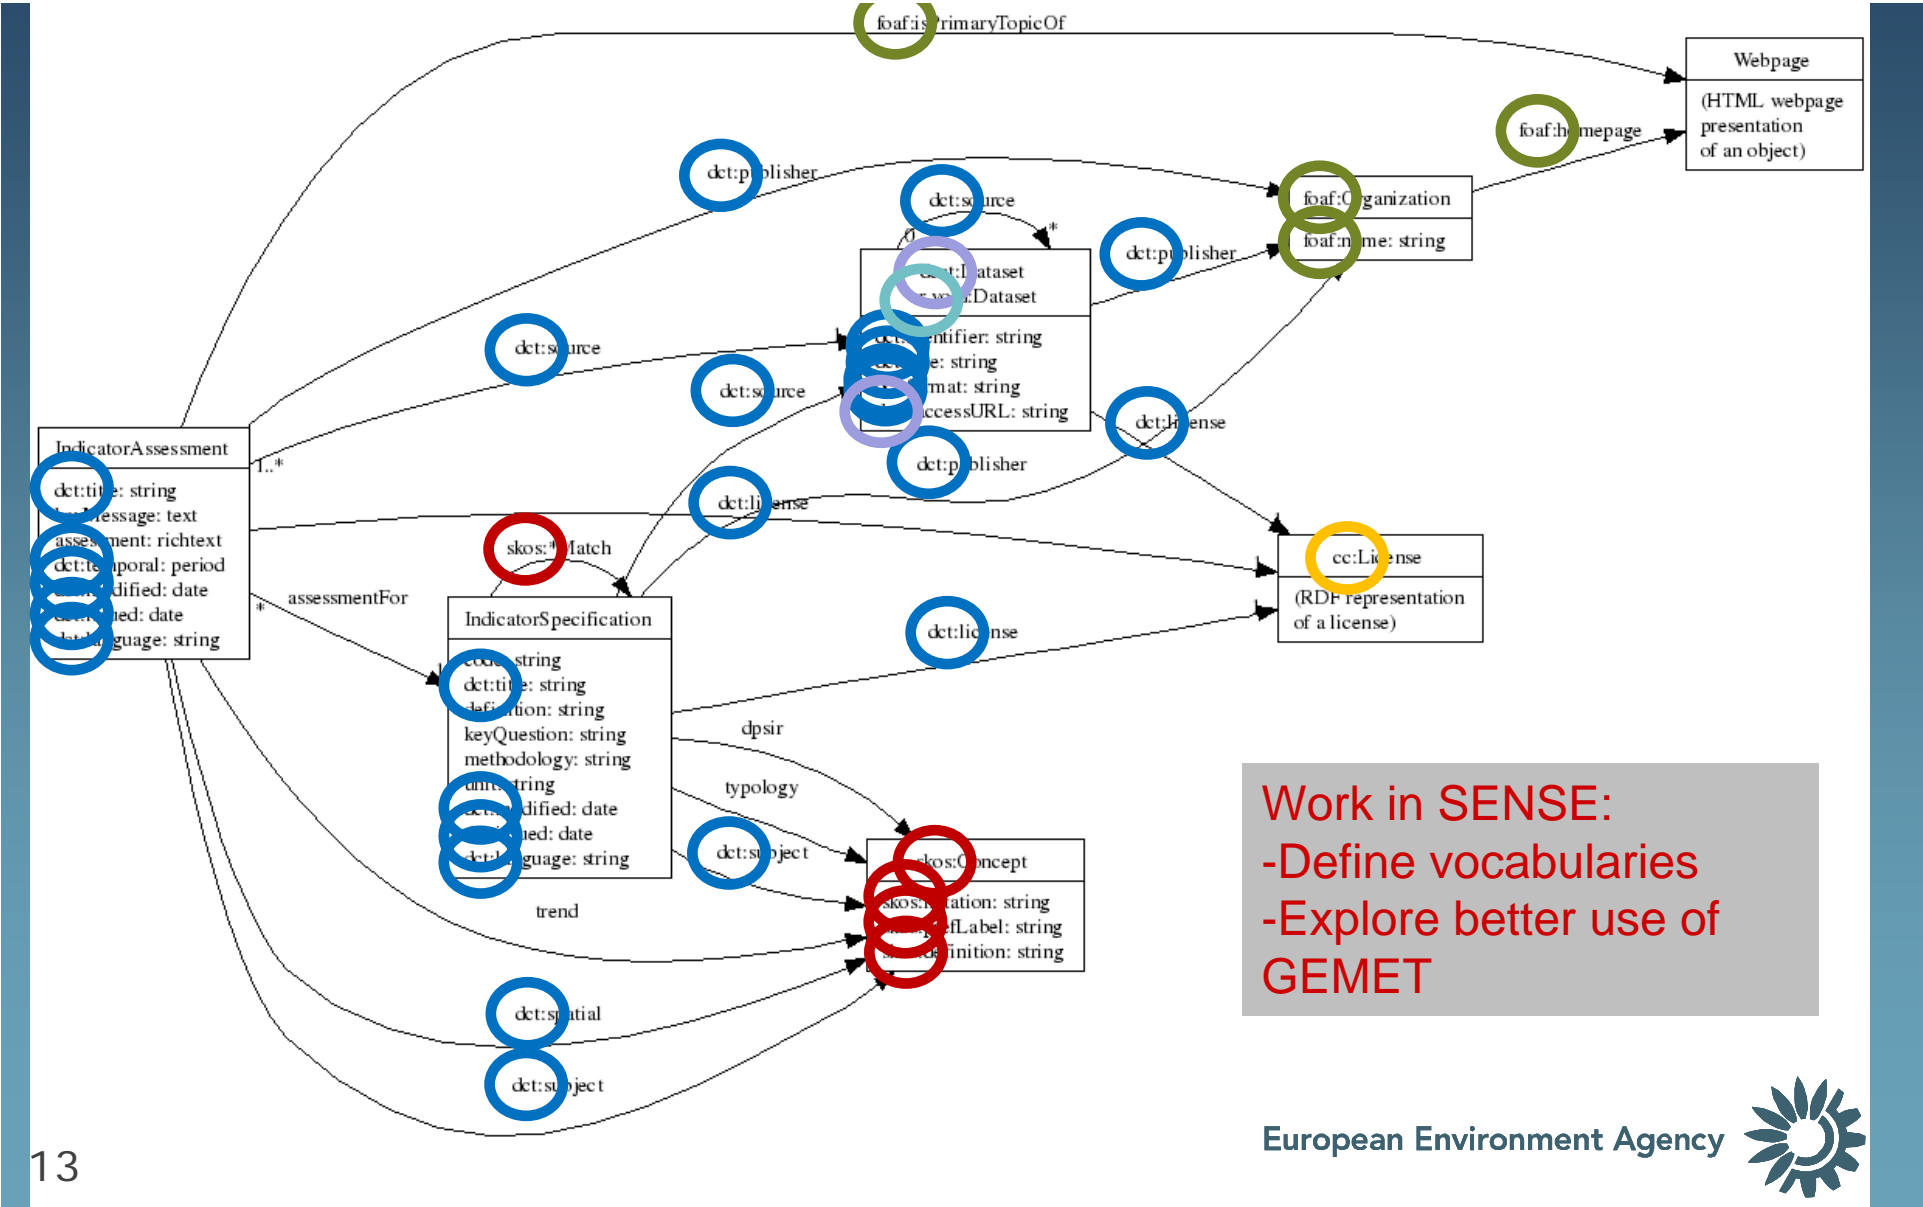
foaf:is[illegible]rimaryTopicOf

Webpage

(HTML webpage presentation of an object)

foaf:h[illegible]mepage

dct:p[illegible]blisher

dct:s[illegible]urce

foaf:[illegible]ganization

foaf:n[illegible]me: string

dct:p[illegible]blisher

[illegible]:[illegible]ataset
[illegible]:Dataset

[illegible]ntifier: string
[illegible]e: string
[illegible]mat: string
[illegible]ccessURL: string

dct:s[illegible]urce

dct:s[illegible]urce

dct:l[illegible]ense

dct:p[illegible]blisher

IndicatorAssessment

1..*

dct:ti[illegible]e: string
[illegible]message: text
asse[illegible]ment: richtext
dct:te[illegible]poral: period
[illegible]dified: date
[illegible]ed: date
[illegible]guage: string

dct:li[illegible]ense

skos:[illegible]Match

cc:Li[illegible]ense

(RDF representation of a license)

assessmentFor

*

IndicatorSpecification

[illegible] string
dct:ti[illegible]e: string
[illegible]tion: string
keyQuestion: string
methodology: string
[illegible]tring
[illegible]dified: date
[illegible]ed: date
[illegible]guage: string

dct:lic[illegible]nse

dpsir

typology

dct:s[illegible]bject

skos:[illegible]ncept

skos:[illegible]tation: string
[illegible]fLabel: string
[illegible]inition: string

trend

dct:s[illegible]atial

dct:s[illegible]bject

Work in SENSE:
-Define vocabularies
-Explore better use of GEMET

13

European Environment Agency